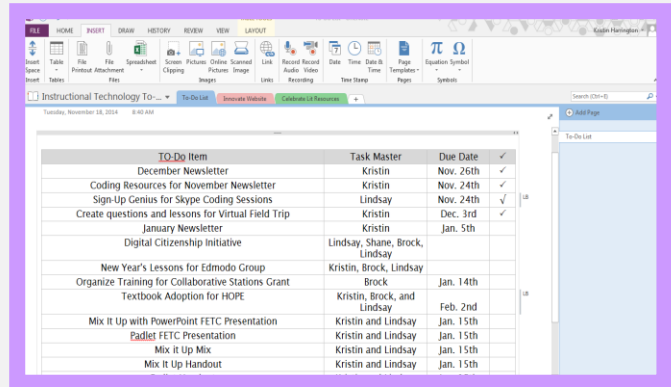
FILE HOME INSERT DRAW HISTORY REVIEW VIEW LAYOUT

Kristin Harrington

Insert Space | Table | File Printout | File Attachment | Spreadsheet | Screen Clipping | Pictures | Online Pictures | Scanned Image | Link | Record Audio | Record Video | Date | Time | Date & Time | Page Templates | Equation | Symbol

Insert | Tables | Files | Images | Links | Recording | Time Stamp | Pages | Symbols

Instructional Technology To-... | To-Do List | Innovate Website | Celebrate Lit Resources | +

Search (Ctrl+E)

Add Page

To-Do List

Tuesday, November 18, 2014 8:40 AM

| TO-Do Item | Task Master | Due Date | ✓ |
|---|---|---|---|
| December Newsletter | Kristin | Nov. 26th | ✓ |
| Coding Resources for November Newsletter | Kristin | Nov. 24th | ✓ |
| Sign-Up Genius for Skype Coding Sessions | Lindsay | Nov. 24th | √ |
| Create questions and lessons for Virtual Field Trip | Kristin | Dec. 3rd | ✓ |
| January Newsletter | Kristin | Jan. 5th | |
| Digital Citizenship Initiative | Lindsay, Shane, Brock, Lindsay | | |
| New Year's Lessons for Edmodo Group | Kristin, Brock, Lindsay | | |
| Organize Training for Collaborative Stations Grant | Brock | Jan. 14th | |
| Textbook Adoption for HOPE | Kristin, Brock, and Lindsay | Feb. 2nd | |
| Mix It Up with PowerPoint FETC Presentation | Kristin and Lindsay | Jan. 15th | |
| Padlet FETC Presentation | Kristin and Lindsay | Jan. 15th | |
| Mix it Up Mix | Kristin and Lindsay | Jan. 15th | |
| Mix It Up Handout | Kristin and Lindsay | Jan. 15th | |